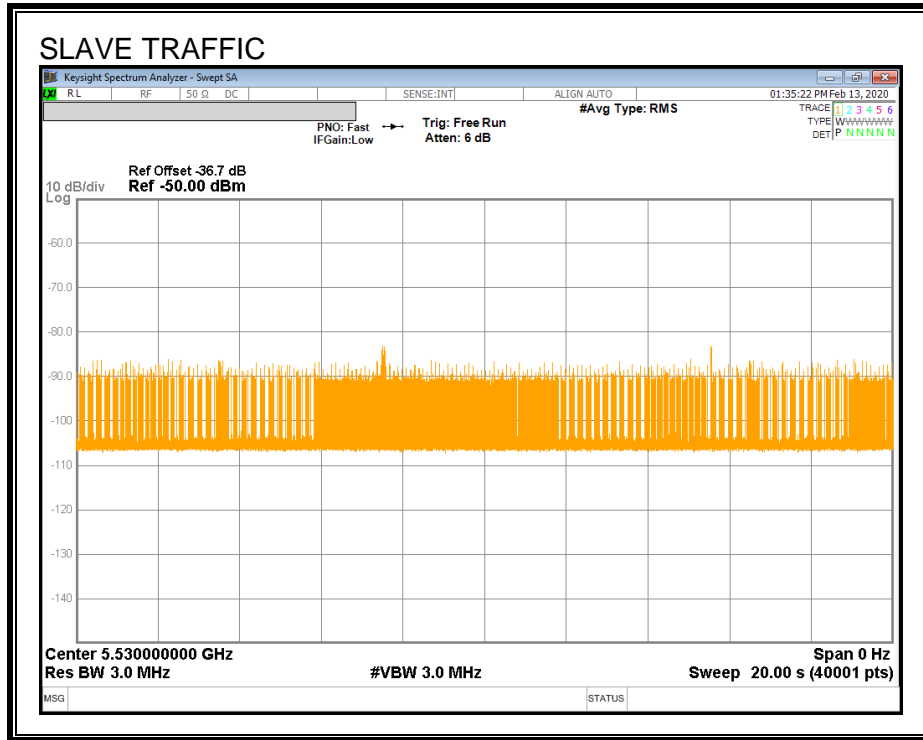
SLAVE TRAFFIC

Keysight Spectrum Analyzer - Swept SA

RL RF 50 Ω DC SENSE:INT ALIGN AUTO 01:35:22 PM Feb 13, 2020

#Avg Type: RMS

PNO: Fast IFGain:Low

Trig: Free Run Atten: 6 dB

TRACE 1 2 3 4 5 6
TYPE W
DET P N N N N N

Ref Offset -36.7 dB
10 dB/div Ref -50.00 dBm
Log

-60.0
-70.0
-80.0
-90.0
-100
-110
-120
-130
-140

Center 5.530000000 GHz
Res BW 3.0 MHz
#VBW 3.0 MHz
Span 0 Hz
Sweep 20.00 s (40001 pts)

MSG STATUS